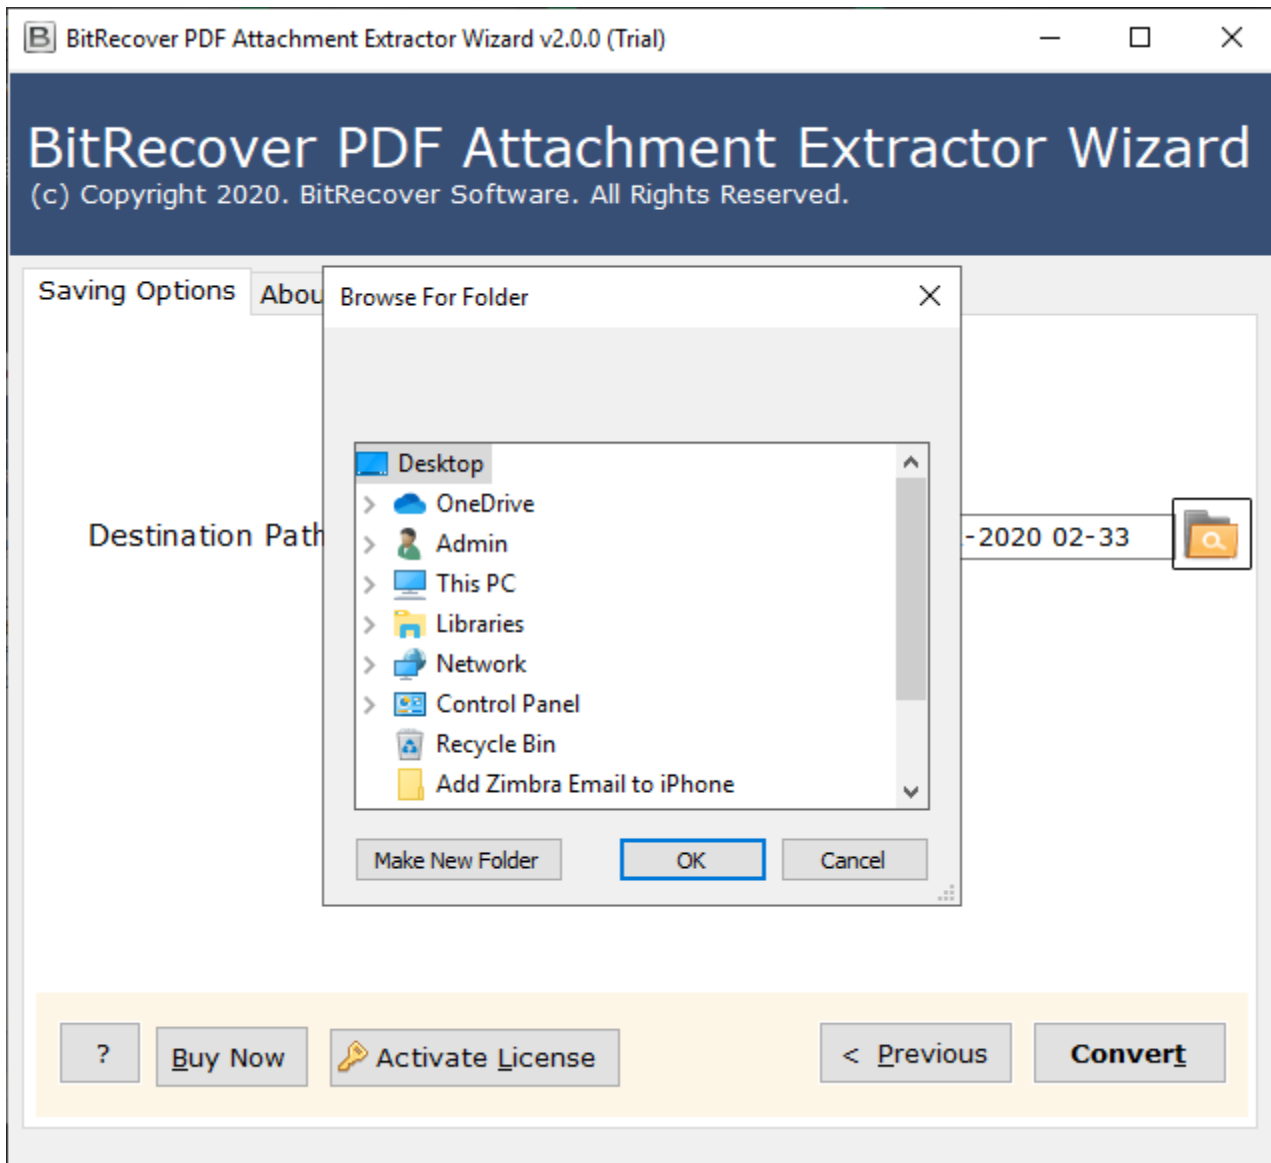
BitRecover PDF Attachment Extractor Wizard v2.0.0 (Trial)

BitRecover PDF Attachment Extractor Wizard
(c) Copyright 2020. BitRecover Software. All Rights Reserved.

Saving Options
Abou

Destination Path

-2020 02-33

Browse For Folder

Desktop
OneDrive
Admin
This PC
Libraries
Network
Control Panel
Recycle Bin
Add Zimbra Email to iPhone

Make New Folder
OK
Cancel

?
Buy Now
Activate License
< Previous
Convert